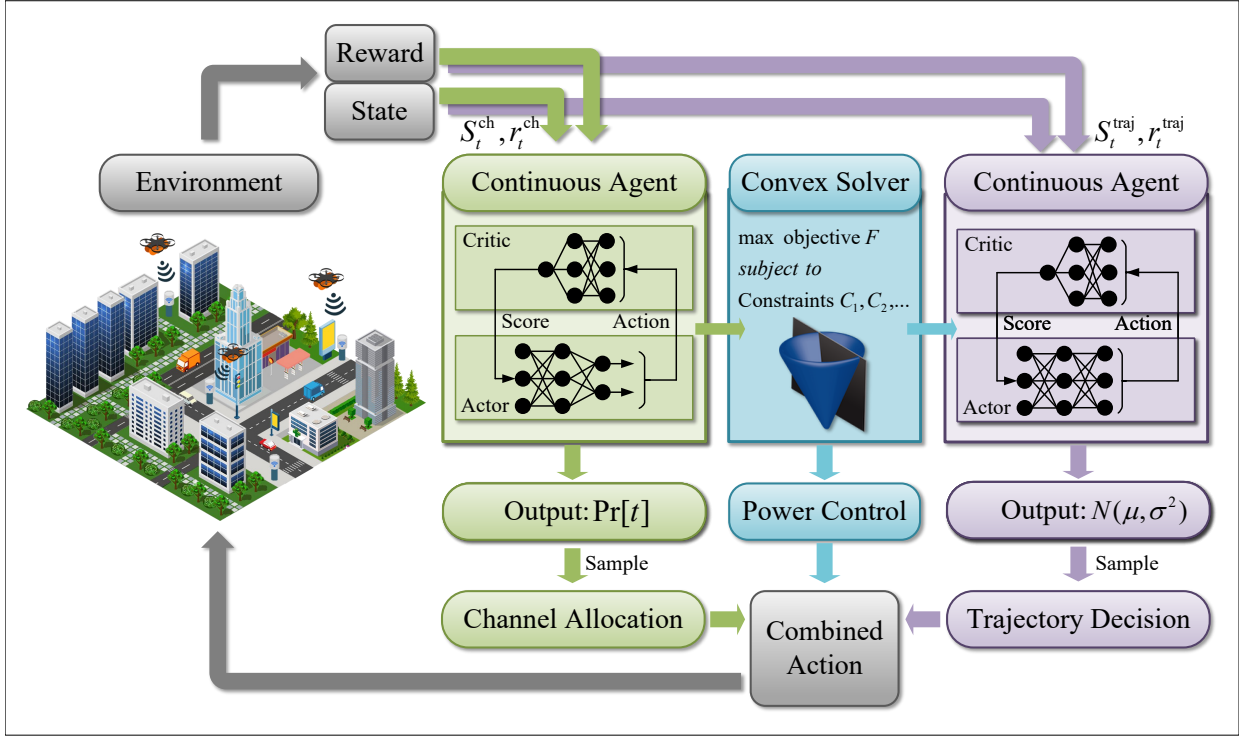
Reward

State

$S_t^{\text{ch}}, r_t^{\text{ch}}$

$S_t^{\text{traj}}, r_t^{\text{traj}}$

Environment

Continuous Agent

Critic

Score

Action

Actor

Convex Solver

max objective $F$

*subject to*

Constraints $C_1, C_2, \ldots$

Continuous Agent

Critic

Score

Action

Actor

Output: $\Pr[t]$

Power Control

Output: $N(\mu, \sigma^2)$

Sample

Sample

Channel Allocation

Combined Action

Trajectory Decision